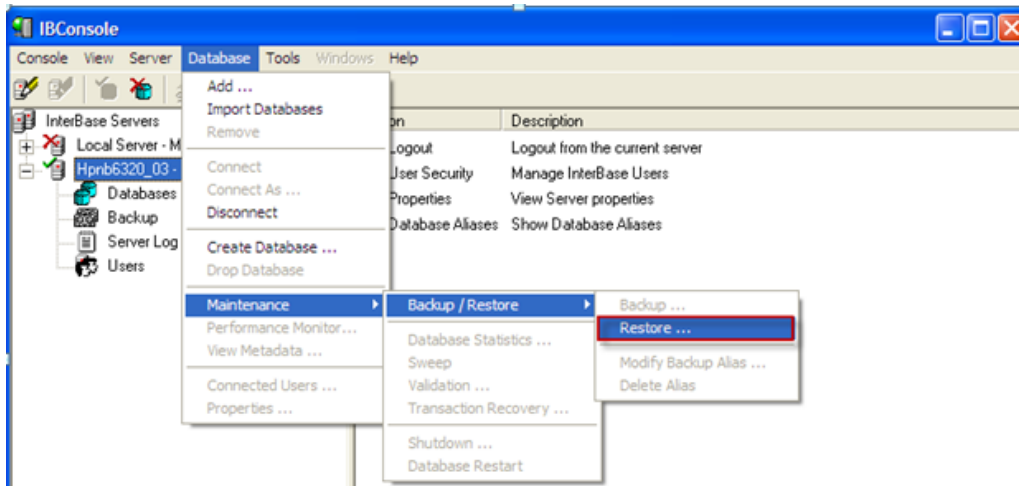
IBConsole

Console View Server Database Tools Windows Help

InterBase Servers
Local Server - M
Hpnb6320_03 -
Databases
Backup
Server Log
Users

Add ...
Import Databases
Remove
Connect
Connect As ...
Disconnect
Create Database ...
Drop Database
Maintenance
Performance Monitor...
View Metadata ...
Connected Users ...
Properties ...

Backup / Restore
Database Statistics ...
Sweep
Validation ...
Transaction Recovery ...
Shutdown ...
Database Restart

Backup ...
Restore ...
Modify Backup Alias ...
Delete Alias

| on | Description |
|---|---|
| Logout | Logout from the current server |
| User Security | Manage InterBase Users |
| Properties | View Server properties |
| Database Aliases | Show Database Aliases |